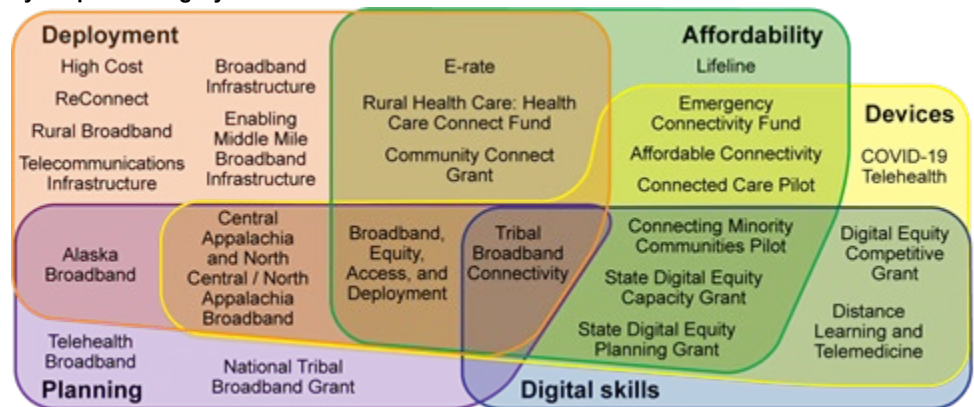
Deployment

High Cost

ReConnect

Rural Broadband

Telecommunications Infrastructure

Broadband Infrastructure

Enabling Middle Mile Broadband Infrastructure

E-rate

Rural Health Care: Health Care Connect Fund

Community Connect Grant

Affordability

Lifeline

Emergency Connectivity Fund

Affordable Connectivity

Connected Care Pilot

Devices

COVID-19 Telehealth

Alaska Broadband

Central Appalachia and North Central / North Appalachia Broadband

Broadband, Equity, Access, and Deployment

Tribal Broadband Connectivity

Connecting Minority Communities Pilot

State Digital Equity Capacity Grant

State Digital Equity Planning Grant

Digital Equity Competitive Grant

Distance Learning and Telemedicine

Telehealth Broadband

National Tribal Broadband Grant

Planning

Digital skills